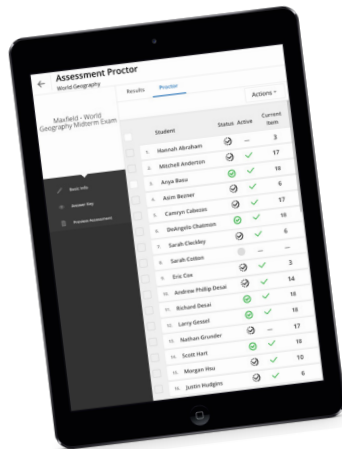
Assessment Proctor
World Geography

Results Proctor

Actions

Maxfield - World Geography Midterm Exam

Basic Info
Answer Key
Preview Assessment

| | Student | Status | Active | Current Item |
|---|---|---|---|---|
| | 1. Hannah Abraham | | — | 3 |
| | 2. Mitchell Anderton | | ✓ | 17 |
| | 3. Anya Basu | | ✓ | 18 |
| | 4. Asim Bezner | | ✓ | 6 |
| | 5. Camryn Cabezas | | ✓ | 17 |
| | 6. DeAngelo Chalmon | | ✓ | 18 |
| | 7. Sarah Cleckley | | ✓ | 6 |
| | 8. Sarah Cobbon | | — | — |
| | 9. Eric Cox | | ✓ | 3 |
| | 10. Andrew Phillip Desai | | ✓ | 14 |
| | 11. Richard Desai | | ✓ | 18 |
| | 12. Larry Gessel | | — | 17 |
| | 13. Nathan Grunder | | ✓ | 18 |
| | 14. Scott Hart | | ✓ | 10 |
| | 15. Morgan Hsu | | ✓ | 18 |
| | 16. Justin Hudgins | | ✓ | 6 |